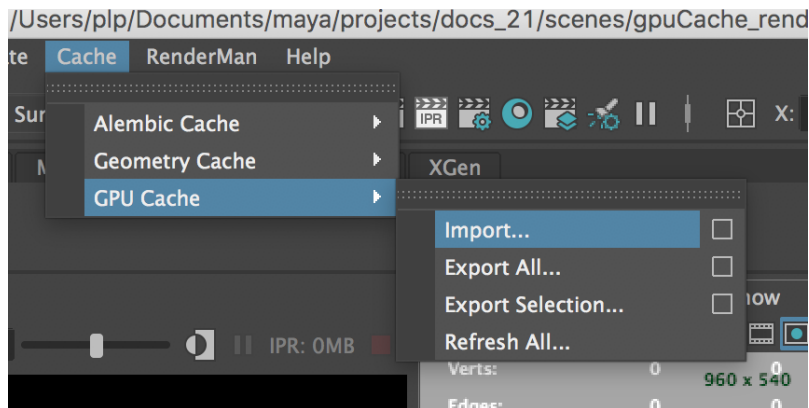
/Users/plp/Documents/maya/projects/docs_21/scenes/gpuCache_rend

te Cache RenderMan Help

Sur

Alembic Cache
Geometry Cache
GPU Cache

IPR

X:

M

XGen

Import...
Export All...
Export Selection...
Refresh All...

IPR: 0MB

now

Verts: 0 0
960 x 540
Edges: 0 0